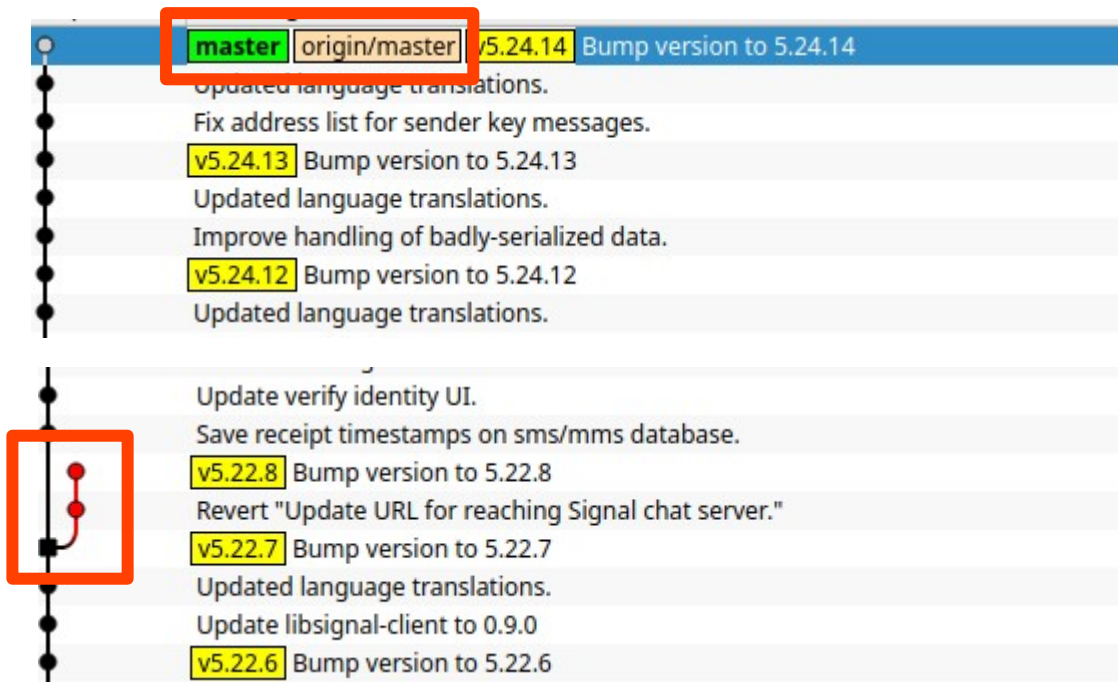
master origin/master v5.24.14 Bump version to 5.24.14
Updated language translations.
Fix address list for sender key messages.
v5.24.13 Bump version to 5.24.13
Updated language translations.
Improve handling of badly-serialized data.
v5.24.12 Bump version to 5.24.12
Updated language translations.

Update verify identity UI.
Save receipt timestamps on sms/mms database.
v5.22.8 Bump version to 5.22.8
Revert "Update URL for reaching Signal chat server."
v5.22.7 Bump version to 5.22.7
Updated language translations.
Update libsignal-client to 0.9.0
v5.22.6 Bump version to 5.22.6